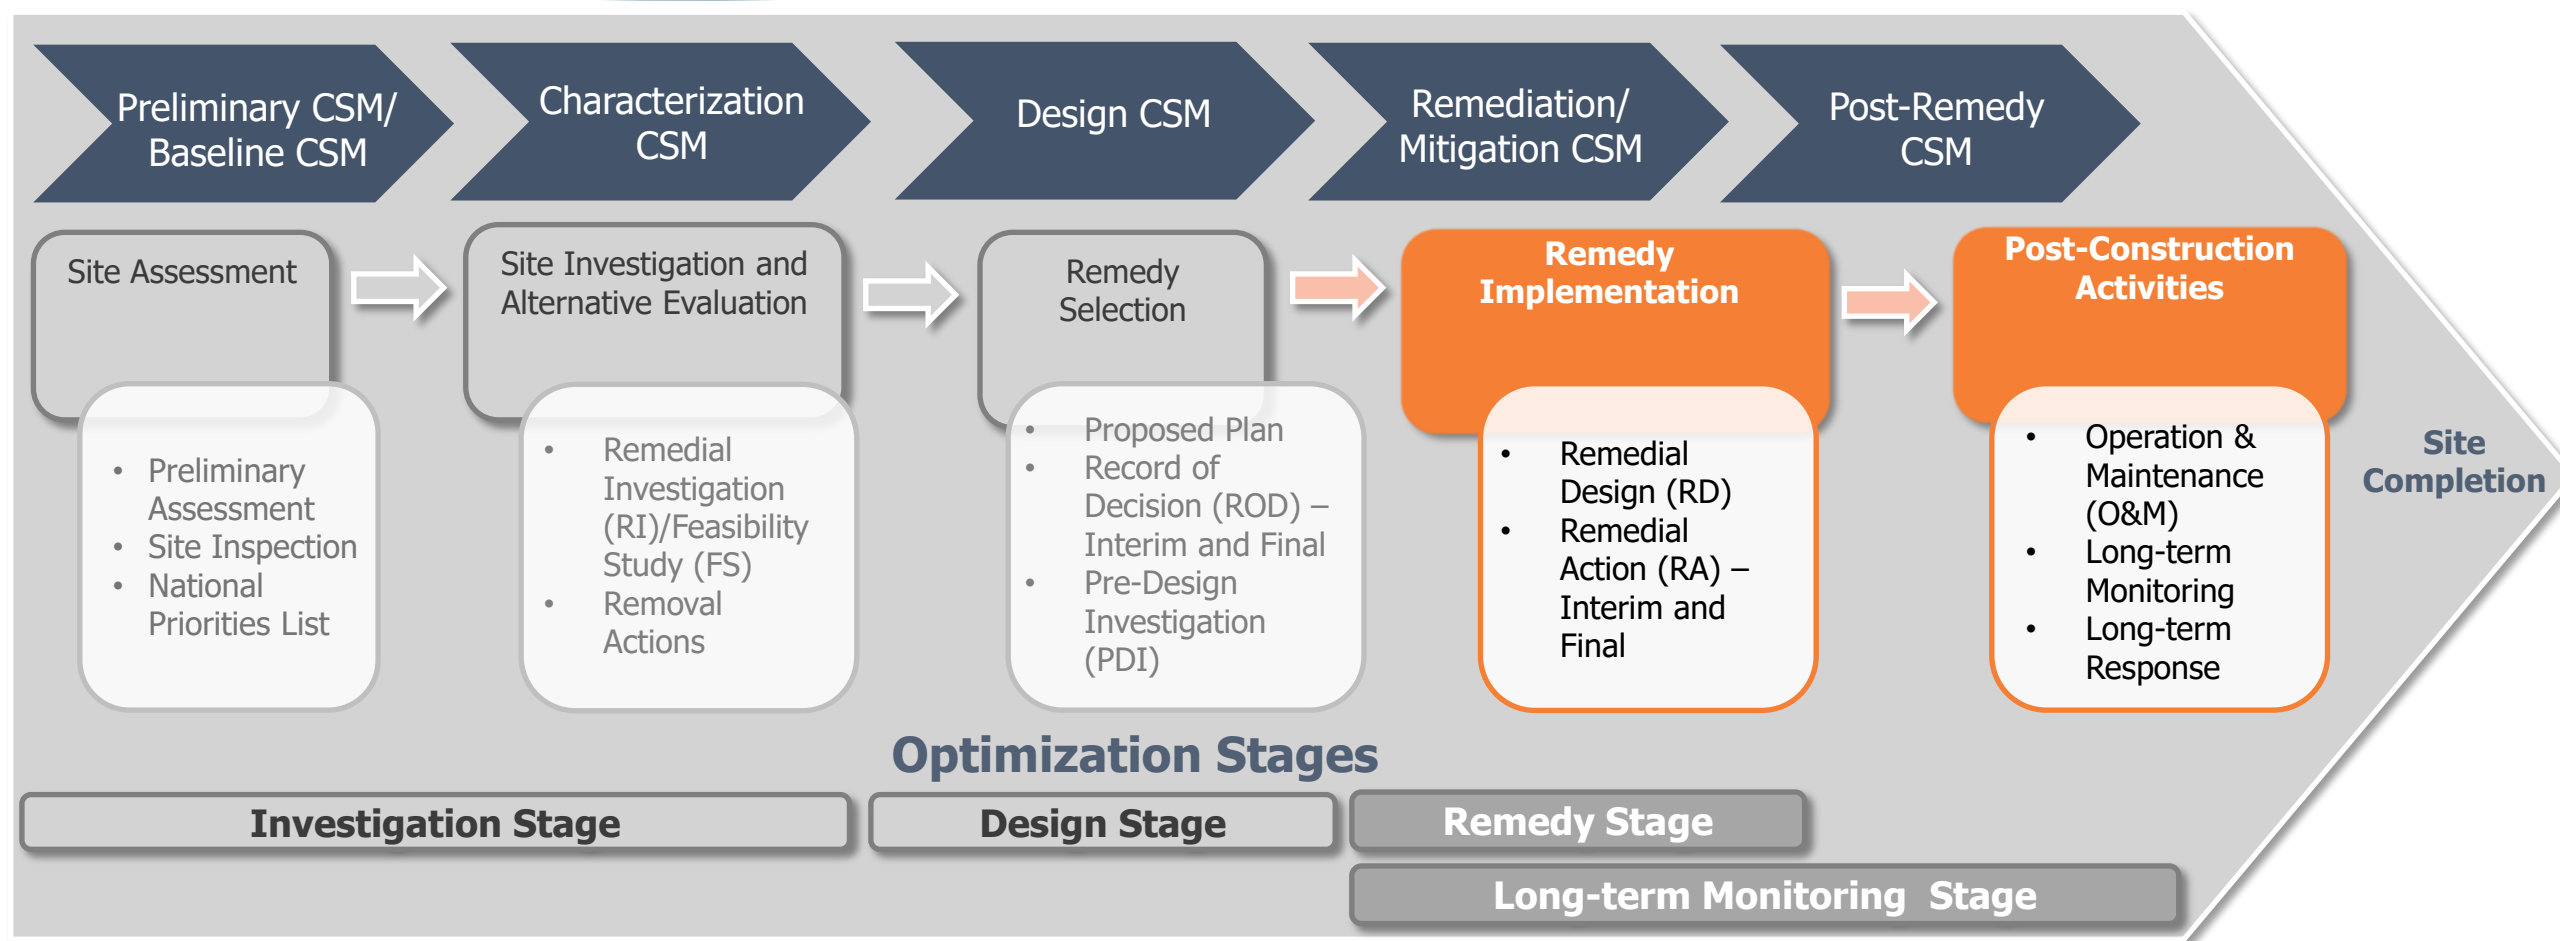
Preliminary CSM/ Baseline CSM

Characterization CSM

Design CSM

Remediation/ Mitigation CSM

Post-Remedy CSM

Site Assessment

- Preliminary Assessment
- Site Inspection
- National Priorities List

Site Investigation and Alternative Evaluation

- Remedial Investigation (RI)/Feasibility Study (FS)
- Removal Actions

Remedy Selection

- Proposed Plan
- Record of Decision (ROD) – Interim and Final
- Pre-Design Investigation (PDI)

Remedy Implementation

- Remedial Design (RD)
- Remedial Action (RA) – Interim and Final

Post-Construction Activities

- Operation & Maintenance (O&M)
- Long-term Monitoring
- Long-term Response

Site Completion

Optimization Stages

Investigation Stage

Design Stage

Remedy Stage

Long-term Monitoring Stage